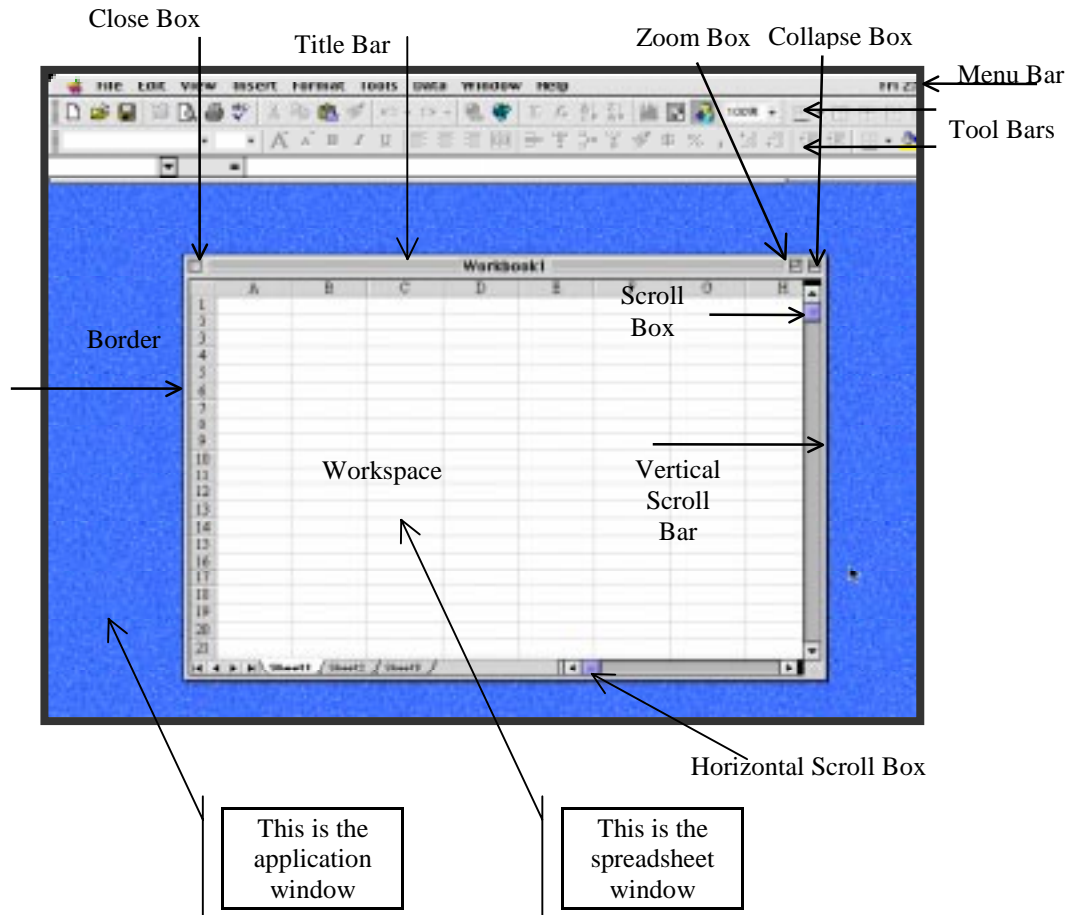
Close Box

Title Bar

Zoom Box

Collapse Box

Menu Bar

Tool Bars

File Edit View Insert Format Tools Data Window Help

100%

Workbook1

A B C D E F G H

1 2 3 4 5 6 7 8 9 10 11 12 13 14 15 16 17 18 19 20 21

Sheet1 Sheet2 Sheet3

Scroll Box

Border

Workspace

Vertical Scroll Bar

Horizontal Scroll Box

This is the application window

This is the spreadsheet window